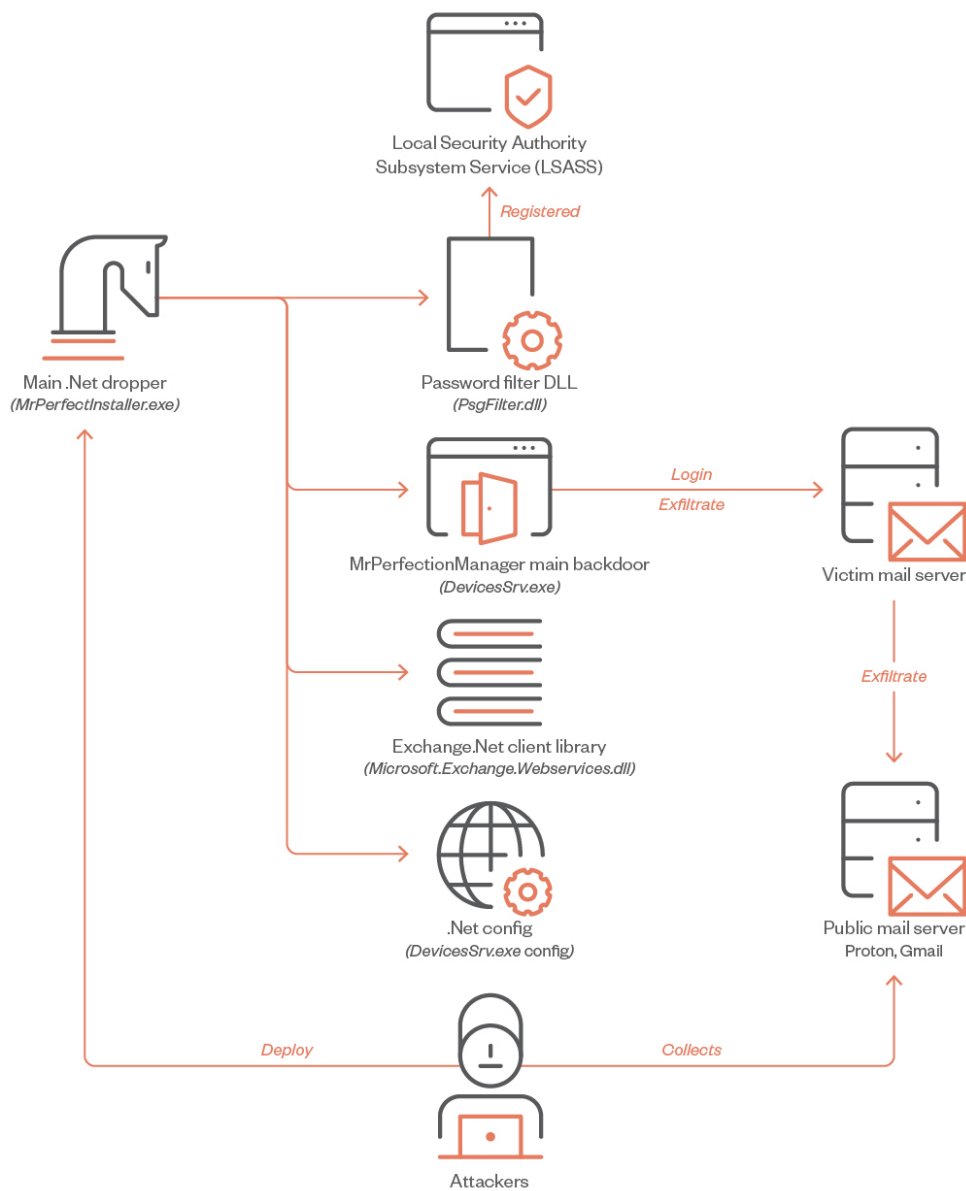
Local Security Authority Subsystem Service (LSASS)

Registered

Main .Net dropper
(MrPerfectInstaller.exe)

Password filter DLL
(PsgFilter.dll)

Login
Exfiltrate

MrPerfectionManager main backdoor
(DevicesSrv.exe)

Victim mail server

Exfiltrate

Exchange.Net client library
(Microsoft.Exchange.Webservices.dll)

.Net config
(DevicesSrv.exe config)

Public mail server
Proton, Gmail

Deploy

Collects

Attackers